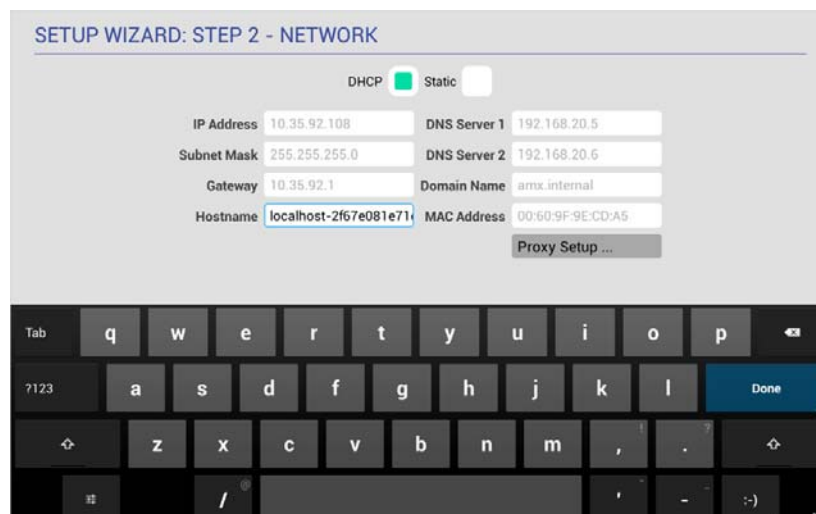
SETUP WIZARD: STEP 2 - NETWORK

DHCP Static

IP Address 10.35.92.108 DNS Server 1 192.168.20.5

Subnet Mask 255.255.255.0 DNS Server 2 192.168.20.6

Gateway 10.35.92.1 Domain Name amx.internal

Hostname localhost-2f67e081e71 MAC Address 00:60:9F:9E:CD:A5

Proxy Setup ...

Tab q w e r t y u i o p

?123 a s d f g h j k l Done

z x c v b n m , ! . ?

/ @ ' - :-)